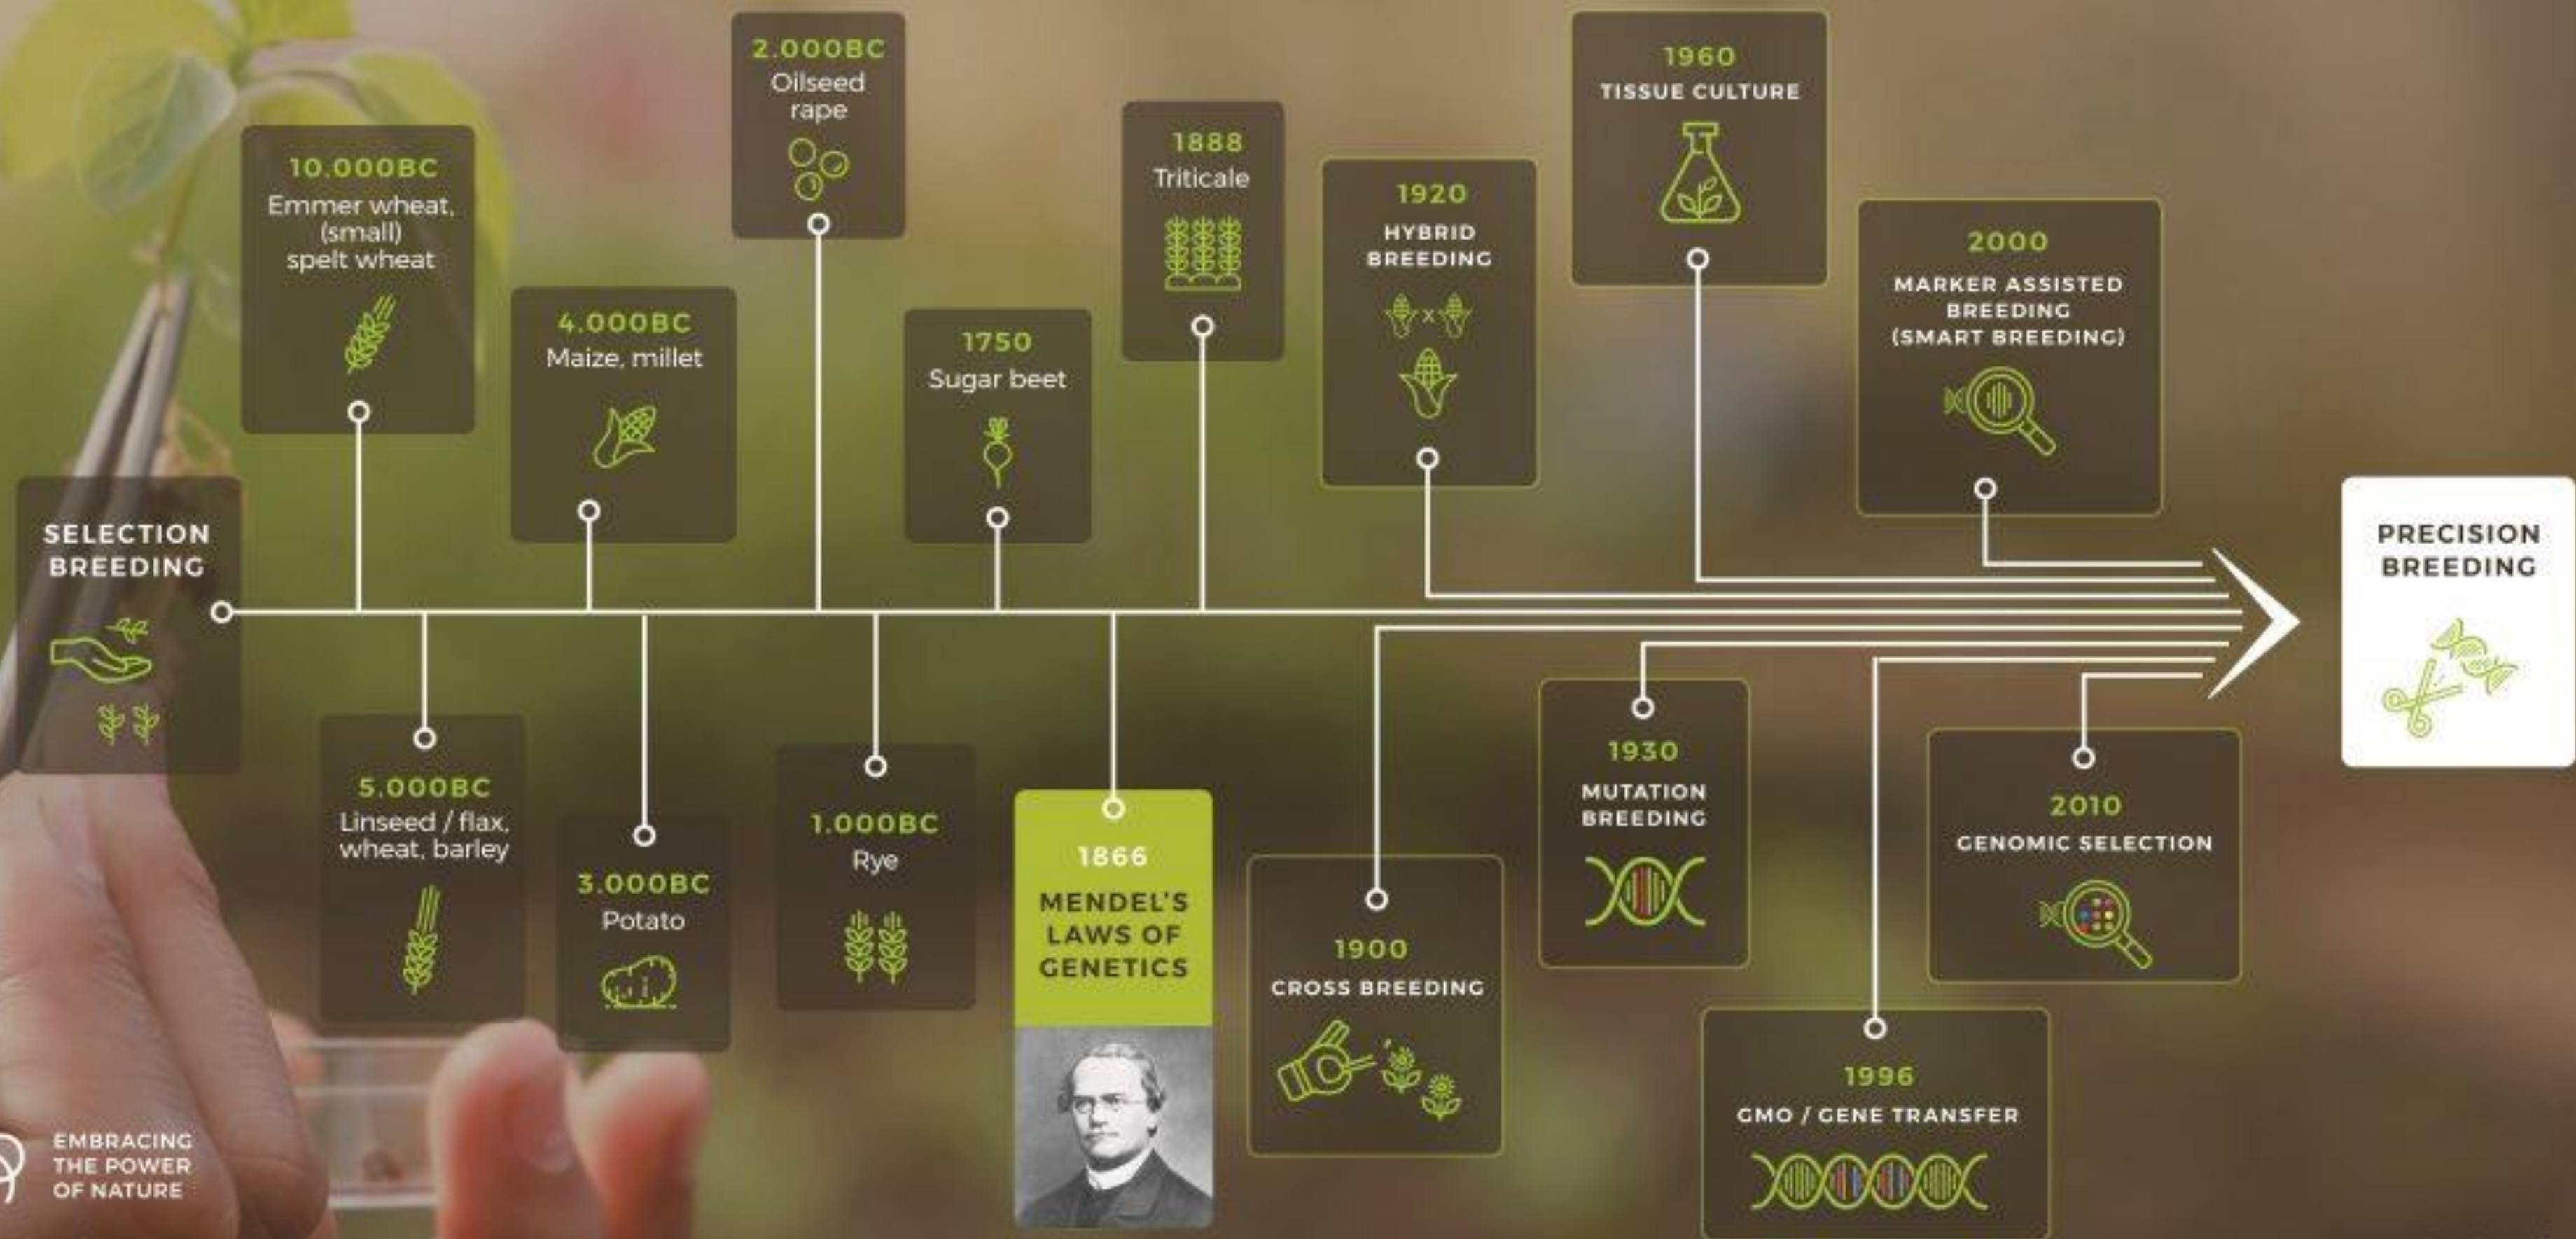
SELECTION BREEDING

10.000BC
Emmer wheat, (small) spelt wheat

5.000BC
Linseed / flax, wheat, barley

4.000BC
Maize, millet

3.000BC
Potato

2.000BC
Oilseed rape

1.000BC
Rye

1750
Sugar beet

1866
MENDEL'S LAWS OF GENETICS

1888
Triticale

1900
CROSS BREEDING

1920
HYBRID BREEDING

x

1930
MUTATION BREEDING

1960
TISSUE CULTURE

1996
GMO / GENE TRANSFER

2000
MARKER ASSISTED BREEDING (SMART BREEDING)

2010
GENOMIC SELECTION

PRECISION BREEDING

EMBRACING THE POWER OF NATURE